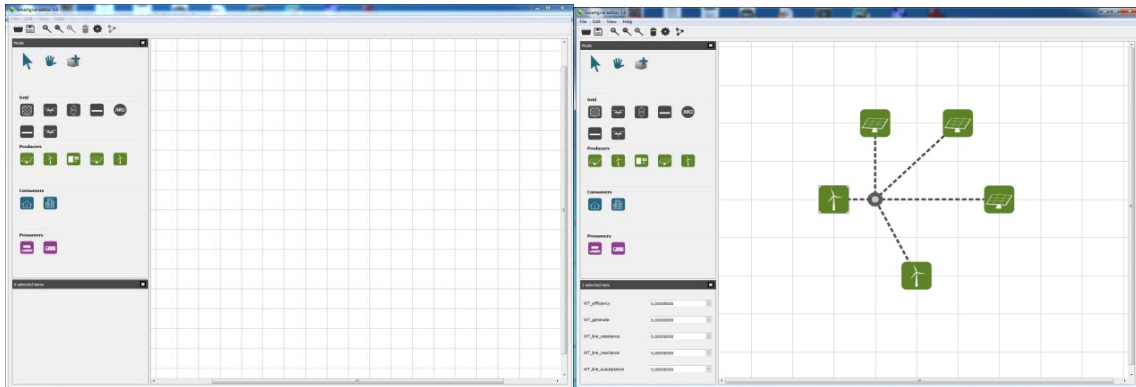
Smartgrid editor 1.0
File Edit View Help
Mode
Grid
NRG
Producers
Consumers
Prosumers
0 selected items

Smartgrid editor 1.0
File Edit View Help
Mode
Grid
NRG
Producers
Consumers
Prosumers
1 selected item
WT_efficiency 0,00000000
WT_generate 0,00000000
WT_line_resistance 0,00000000
WT_line_reactance 0,00000000
WT_line_susceptance 0,00000000